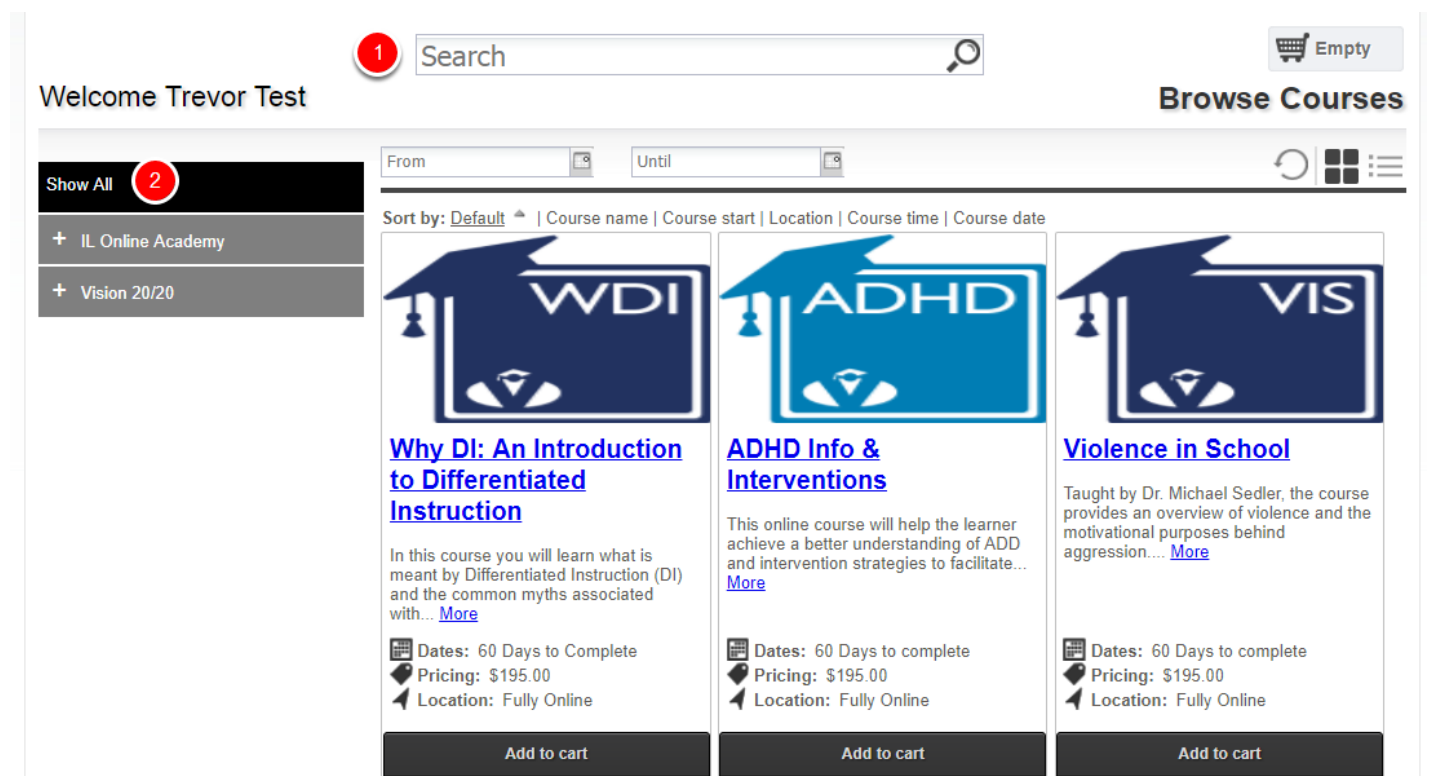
1

Search

Empty

Welcome Trevor Test

Browse Courses

From

Until

Show All

2

+ IL Online Academy

+ Vision 20/20

Sort by: Default | Course name | Course start | Location | Course time | Course date

WDI

Why DI: An Introduction to Differentiated Instruction

In this course you will learn what is meant by Differentiated Instruction (DI) and the common myths associated with... More

Dates: 60 Days to Complete
Pricing: $195.00
Location: Fully Online

Add to cart

ADHD

ADHD Info & Interventions

This online course will help the learner achieve a better understanding of ADD and intervention strategies to facilitate... More

Dates: 60 Days to complete
Pricing: $195.00
Location: Fully Online

Add to cart

VIS

Violence in School

Taught by Dr. Michael Sedler, the course provides an overview of violence and the motivational purposes behind aggression.... More

Dates: 60 Days to complete
Pricing: $195.00
Location: Fully Online

Add to cart